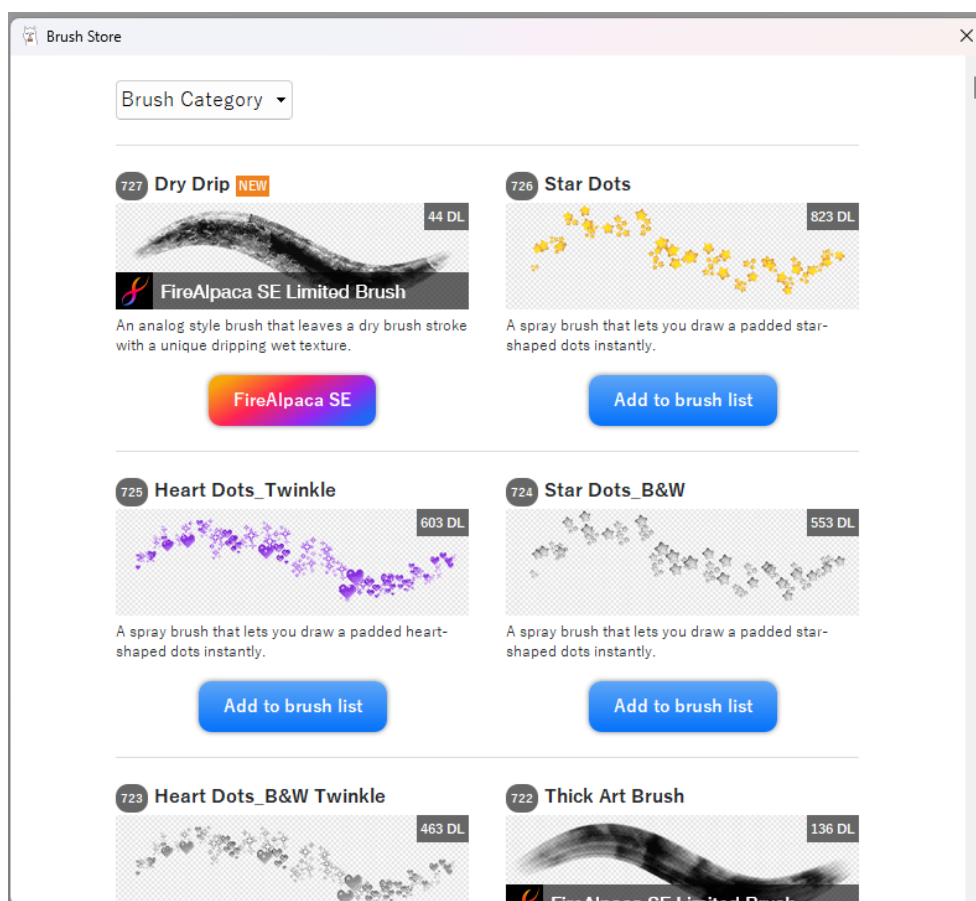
Brush Store

Brush Category

727 Dry Drip NEW

44 DL

FireAlpaca SE Limited Brush

An analog style brush that leaves a dry brush stroke with a unique dripping wet texture.

FireAlpaca SE

726 Star Dots

823 DL

A spray brush that lets you draw a padded star-shaped dots instantly.

Add to brush list

725 Heart Dots_Twinkle

603 DL

A spray brush that lets you draw a padded heart-shaped dots instantly.

Add to brush list

724 Star Dots_B&W

553 DL

A spray brush that lets you draw a padded star-shaped dots instantly.

Add to brush list

723 Heart Dots_B&W Twinkle

463 DL

722 Thick Art Brush

136 DL

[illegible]